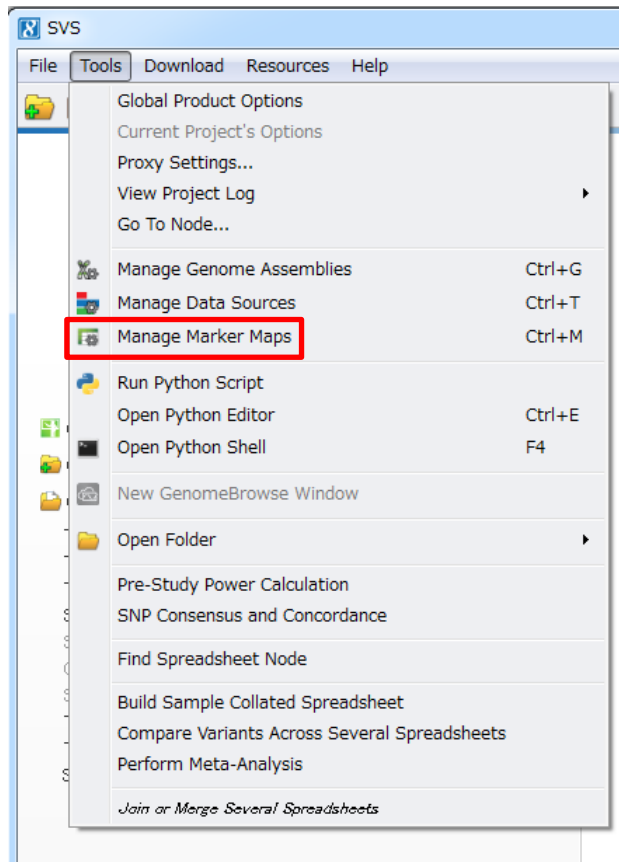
SVS

File Tools Download Resources Help

Global Product Options
Current Project's Options
Proxy Settings...
View Project Log
Go To Node...

Manage Genome Assemblies Ctrl+G
Manage Data Sources Ctrl+T
Manage Marker Maps Ctrl+M

Run Python Script
Open Python Editor Ctrl+E
Open Python Shell F4

New GenomeBrowse Window

Open Folder

Pre-Study Power Calculation
SNP Consensus and Concordance

Find Spreadsheet Node

Build Sample Collated Spreadsheet
Compare Variants Across Several Spreadsheets
Perform Meta-Analysis

Join or Merge Several Spreadsheets